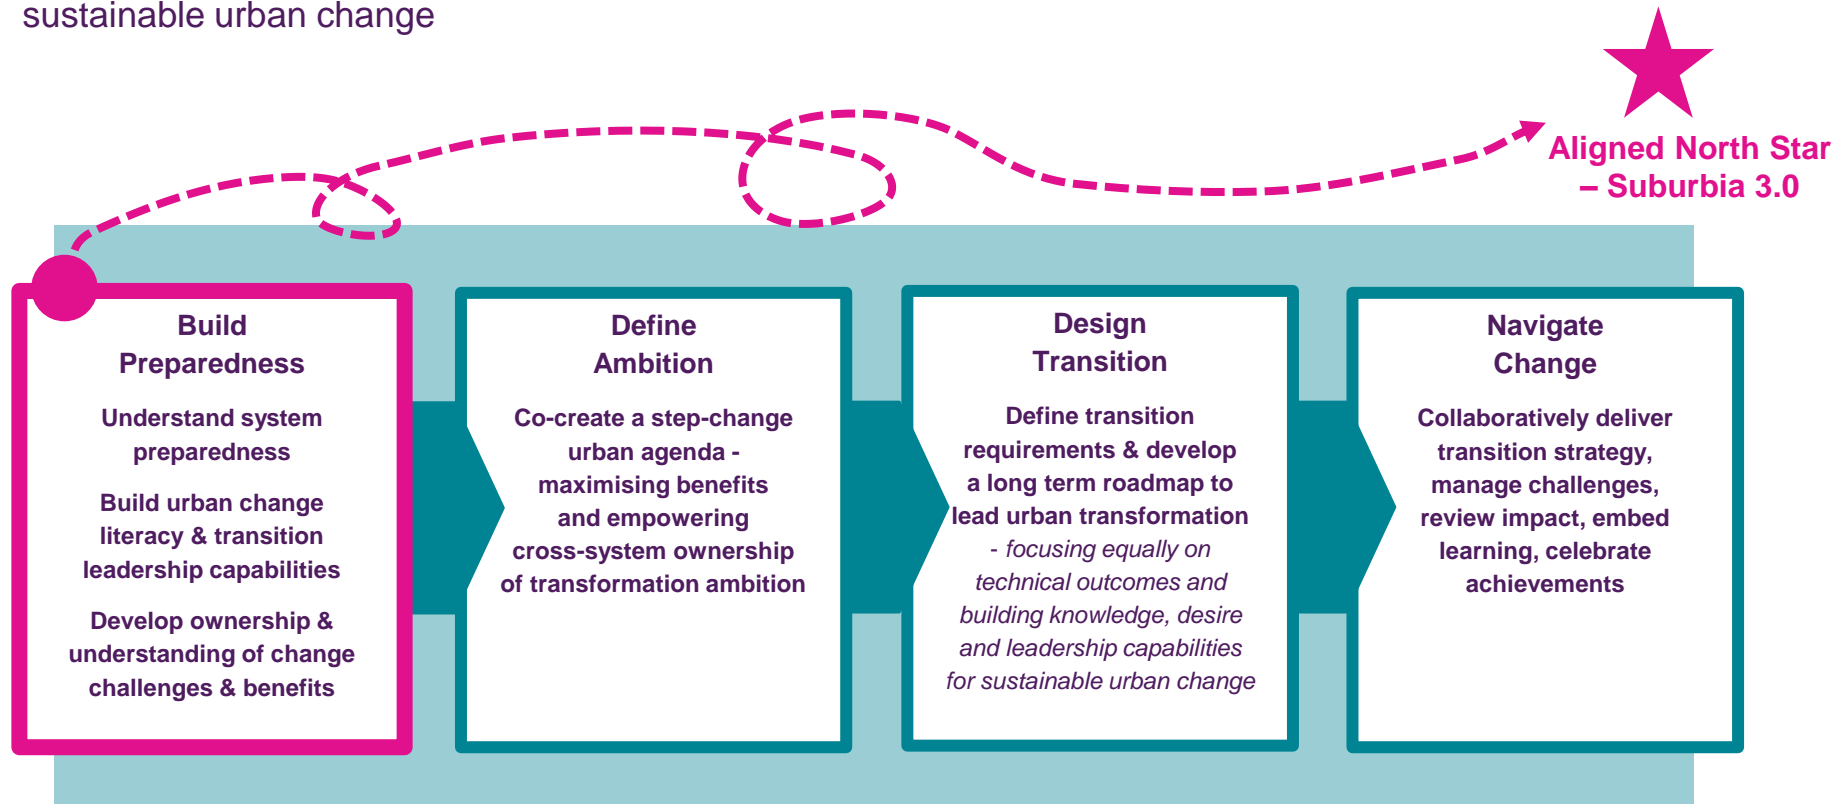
sustainable urban change

Aligned North Star – Suburbia 3.0

Build Preparedness

Understand system preparedness

Build urban change literacy & transition leadership capabilities

Develop ownership & understanding of change challenges & benefits

Define Ambition

Co-create a step-change urban agenda - maximising benefits and empowering cross-system ownership of transformation ambition

Design Transition

Define transition requirements & develop a long term roadmap to lead urban transformation - focusing equally on technical outcomes and building knowledge, desire and leadership capabilities for sustainable urban change

Navigate Change

Collaboratively deliver transition strategy, manage challenges, review impact, embed learning, celebrate achievements